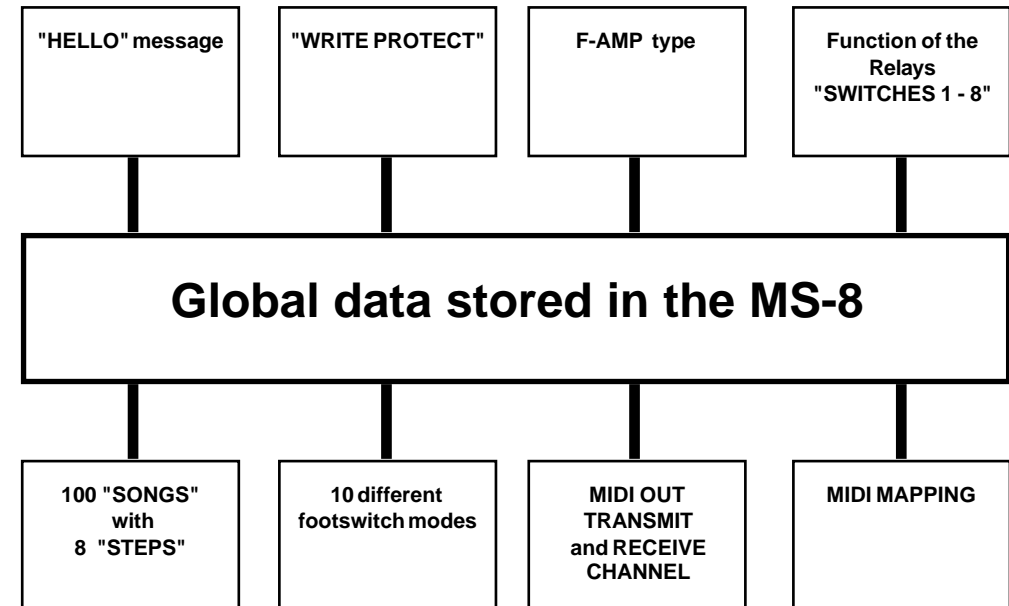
"HELLO" message

"WRITE PROTECT"

F-AMP type

Function of the Relays "SWITCHES 1 - 8"

Global data stored in the MS-8

100 "SONGS" with 8 "STEPS"

10 different footswitch modes

MIDI OUT TRANSMIT and RECEIVE CHANNEL

MIDI MAPPING